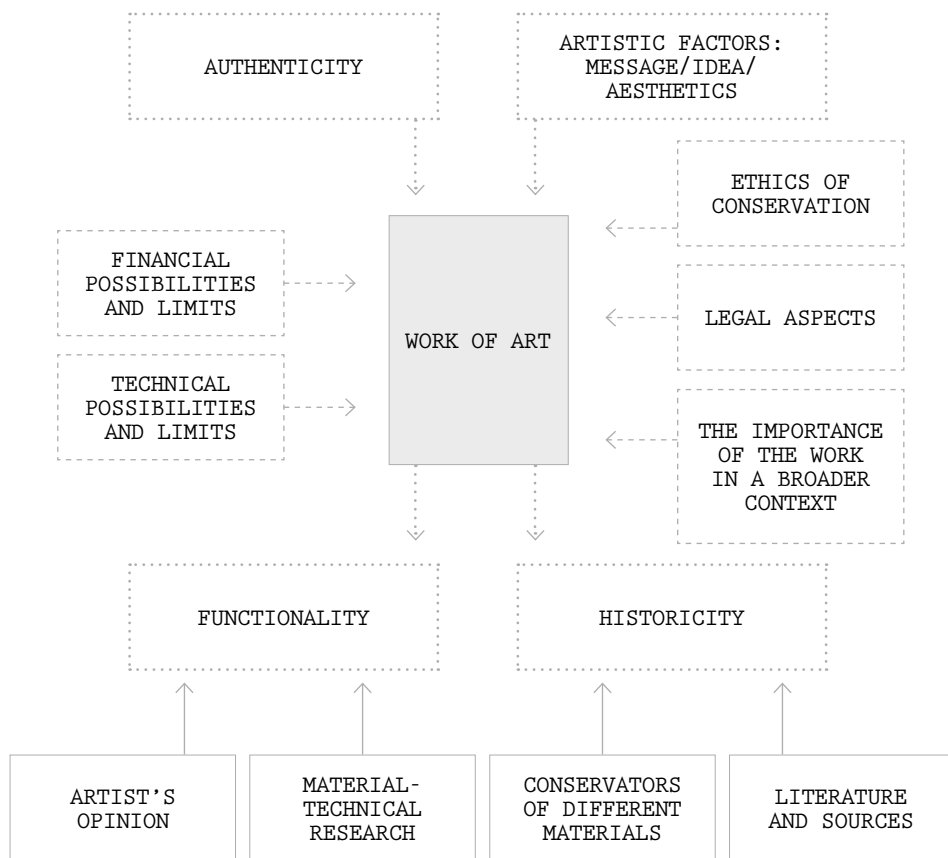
AUTHENTICITY

ARTISTIC FACTORS: MESSAGE/IDEA/ AESTHETICS

ETHICS OF CONSERVATION

FINANCIAL POSSIBILITIES AND LIMITS

WORK OF ART

LEGAL ASPECTS

TECHNICAL POSSIBILITIES AND LIMITS

THE IMPORTANCE OF THE WORK IN A BROADER CONTEXT

FUNCTIONALITY

HISTORICITY

ARTIST'S OPINION

MATERIAL-TECHNICAL RESEARCH

CONSERVATORS OF DIFFERENT MATERIALS

LITERATURE AND SOURCES